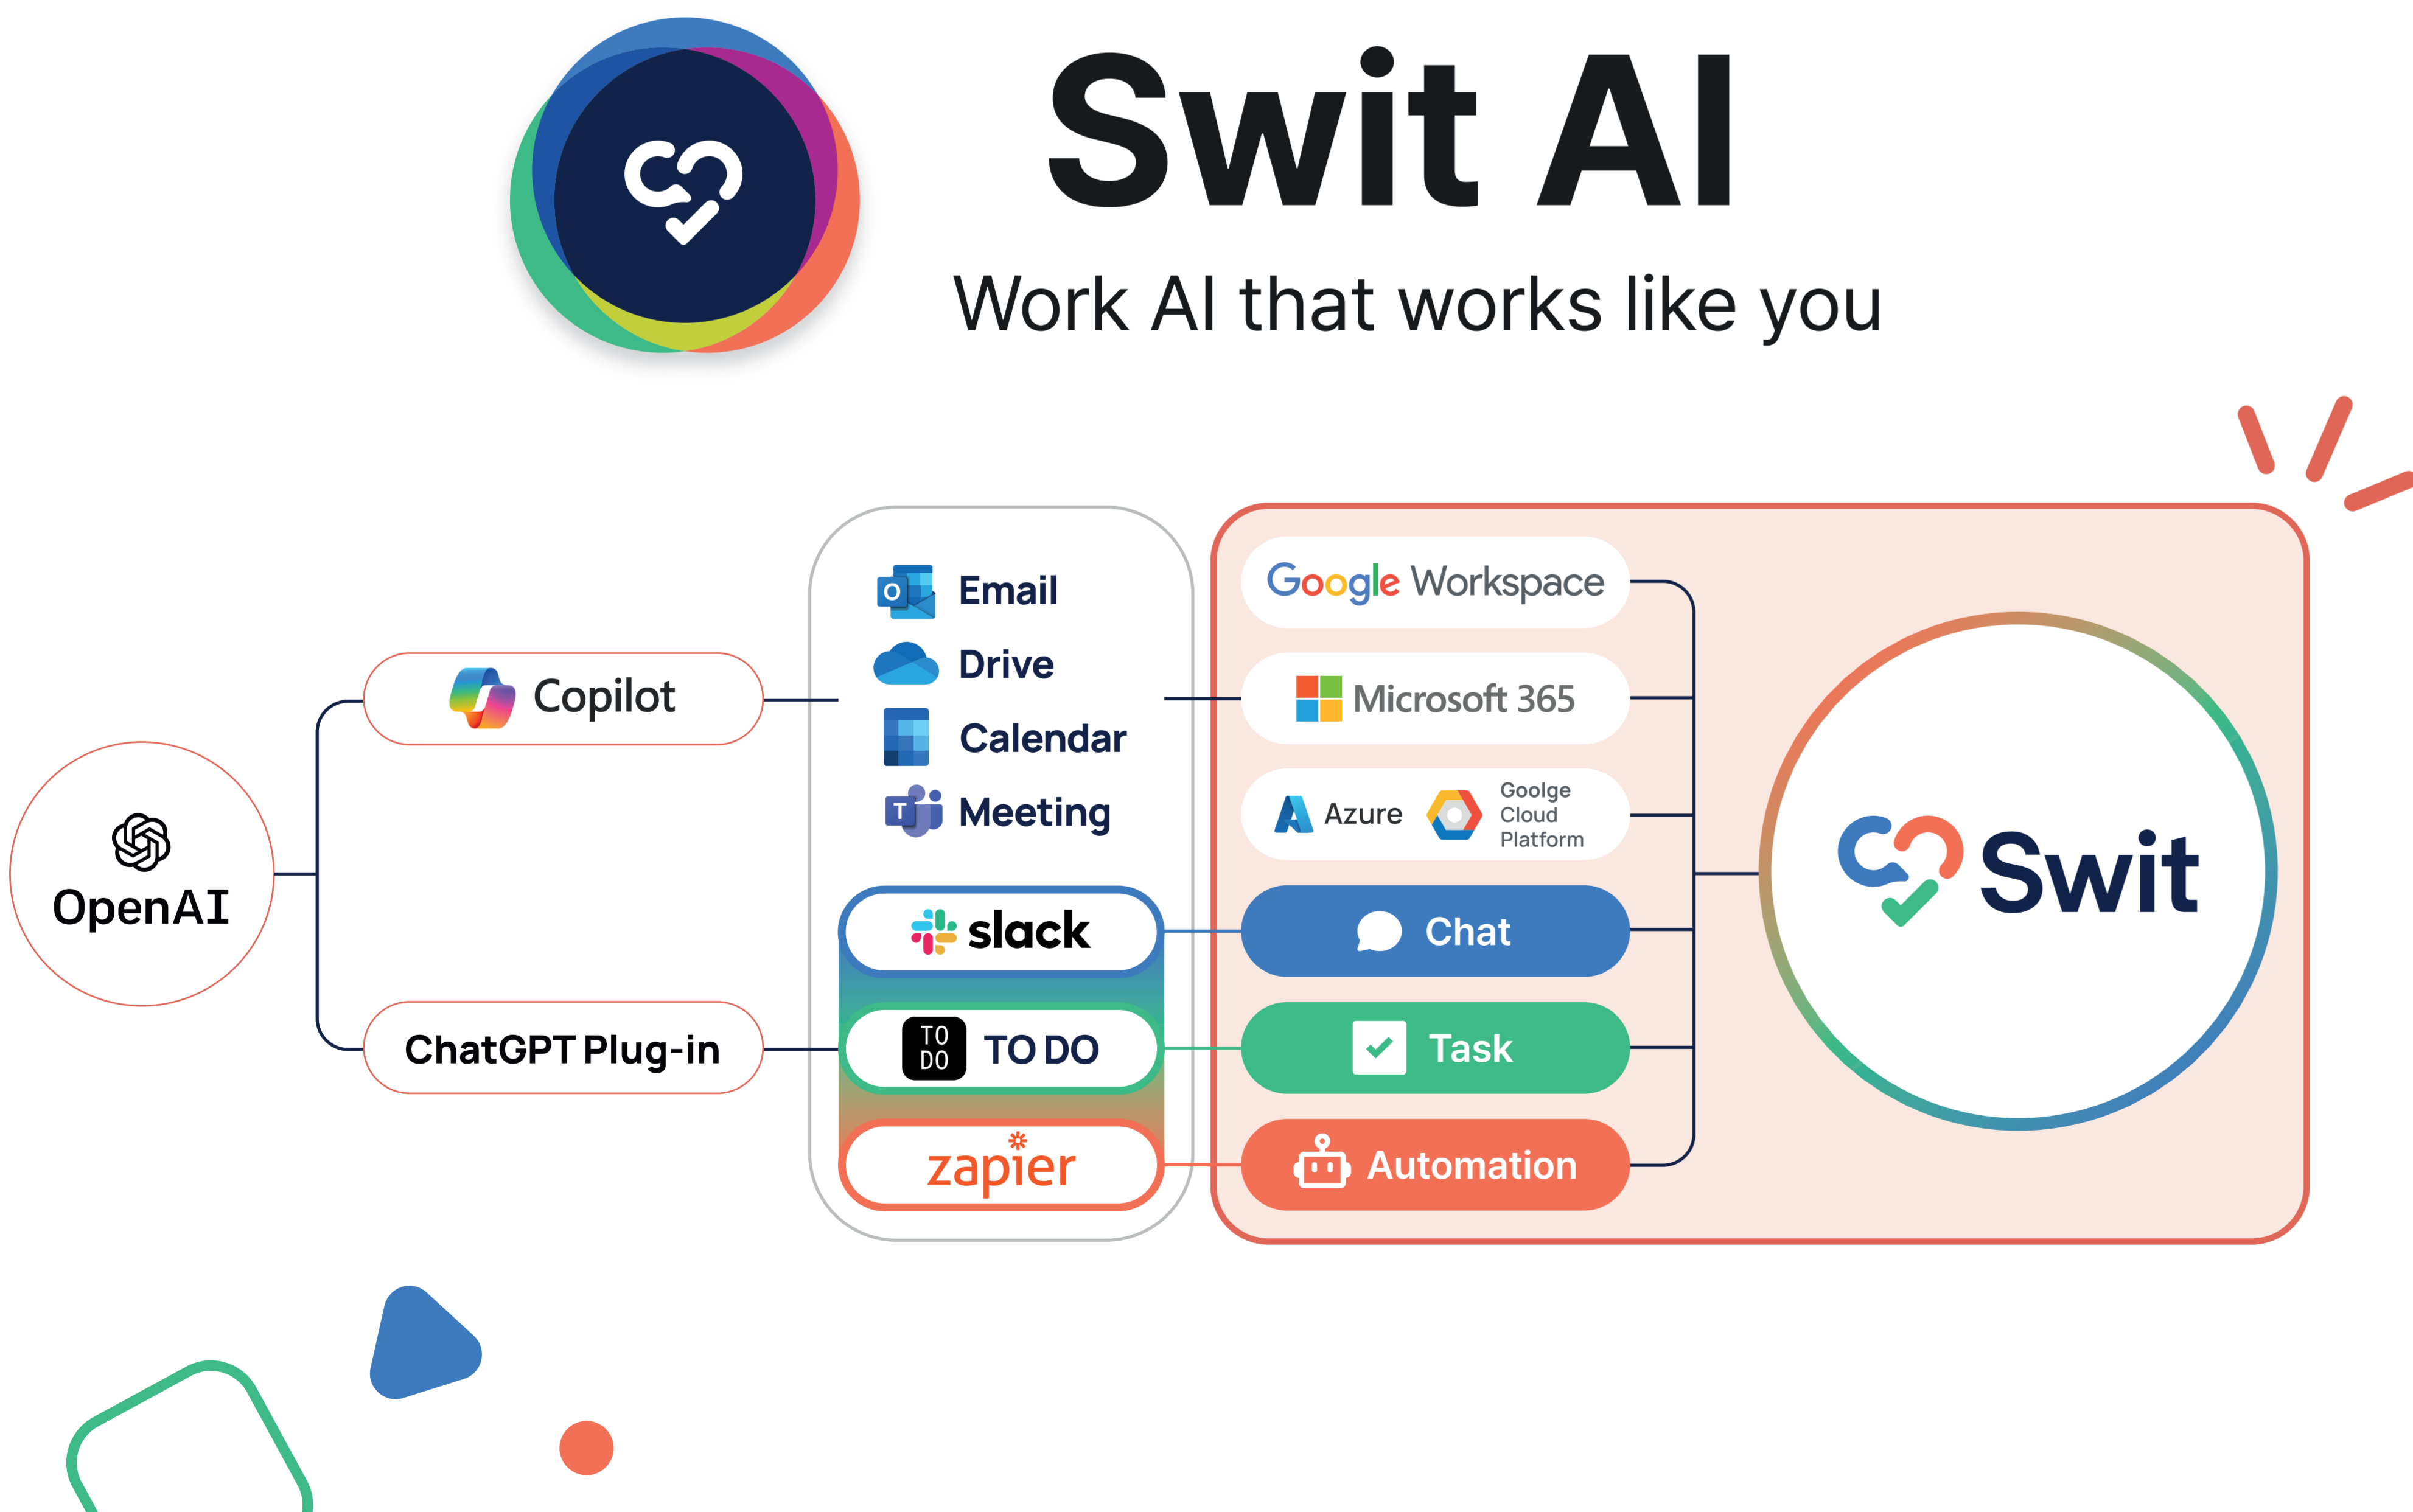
Swit AI

Work AI that works like you

OpenAI

Copilot

ChatGPT Plug-in

Email
Drive
Calendar
Meeting

slack

TO DO TO DO

zapier

Google Workspace

Microsoft 365

Azure Goolge Cloud Platform

Chat

Task

Automation

Swit